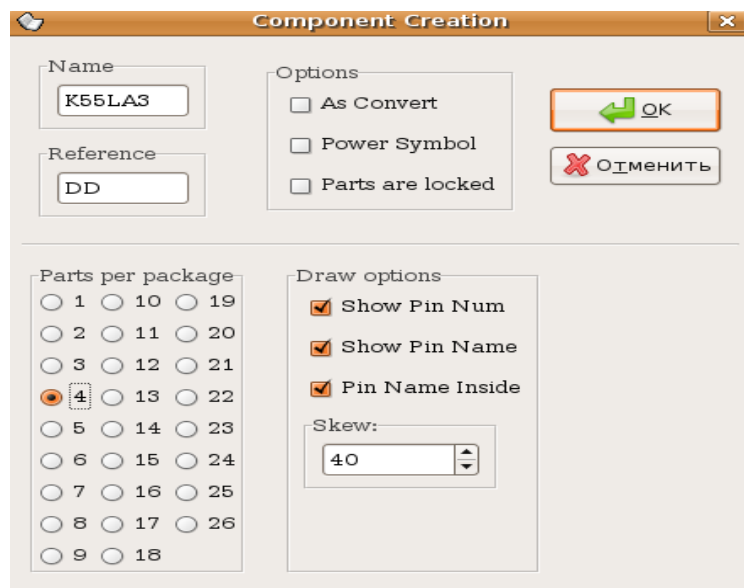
Component Creation

Name
K55LA3

Reference
DD

Options
As Convert
Power Symbol
Parts are locked

OK
Отменить

Parts per package
1 10 19
2 11 20
3 12 21
4 13 22
5 14 23
6 15 24
7 16 25
8 17 26
9 18

Draw options
Show Pin Num
Show Pin Name
Pin Name Inside

Skew:
40